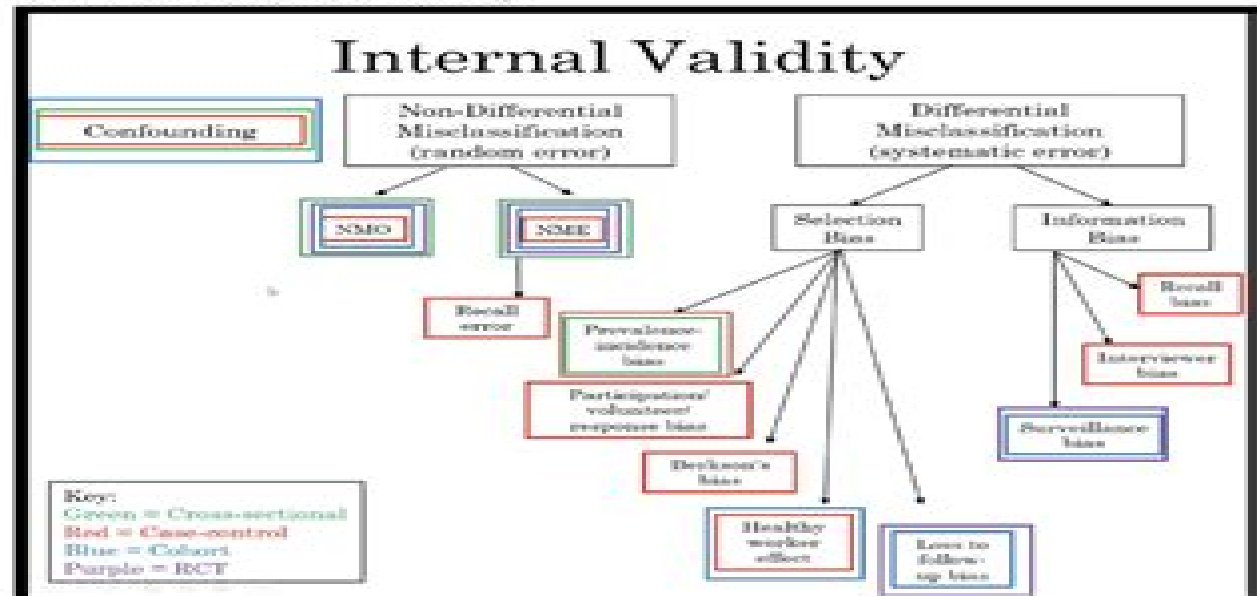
Internal Validity

Confounding

Non-Differential Misclassification (random error)

Differential Misclassification (systematic error)

NMO

NME

Recall error

Selection Bias

Information Bias

Prevalence-incidence bias

Participation/ volunteer/ response bias

Berkson's bias

Healthy worker effect

Loss to follow-up bias

Recall bias

Interviewer bias

Surveillance bias

Key:
Green = Cross-sectional
Red = Case-control
Blue = Cohort
Purple = RCT